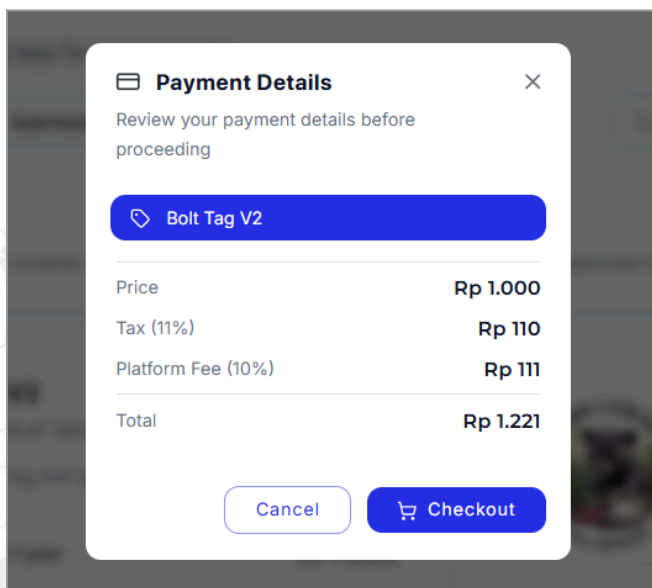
Payment Details

Review your payment details before proceeding

Bolt Tag V2

| | |
|---|---|
| Price | Rp 1.000 |
| Tax (11%) | Rp 110 |
| Platform Fee (10%) | Rp 111 |
| Total | Rp 1.221 |

Cancel

Checkout